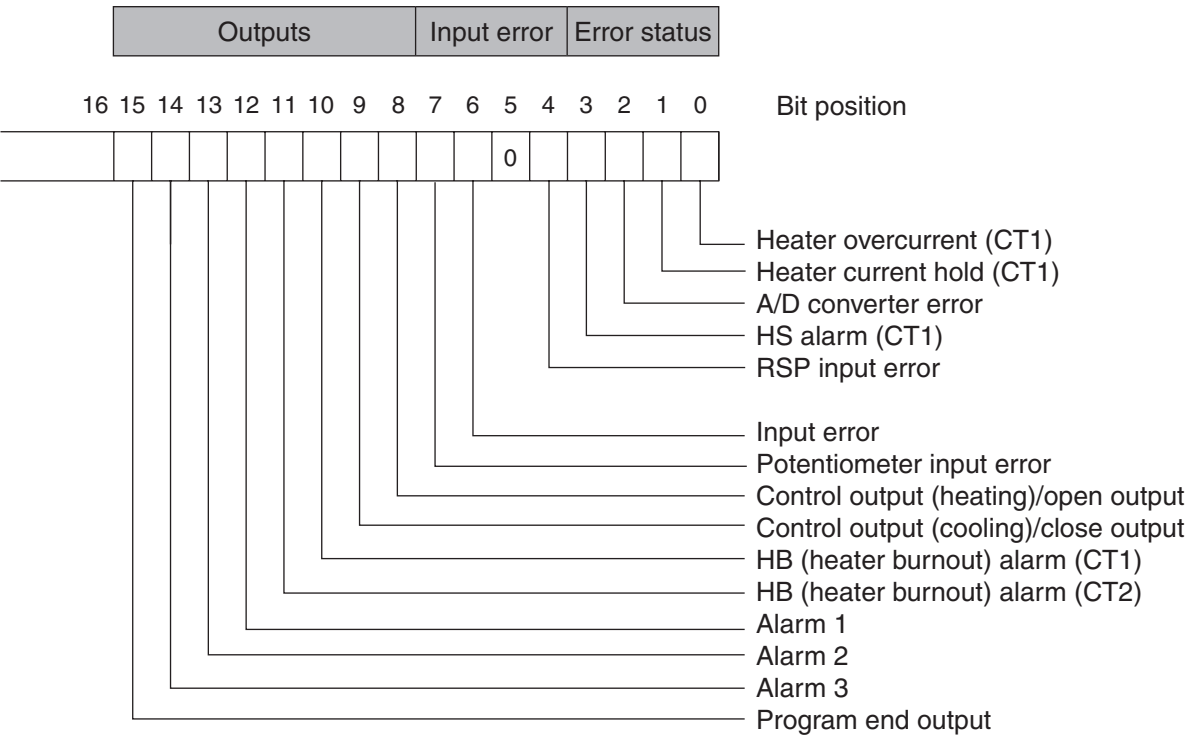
| Outputs | Input error | Error status |
|---|---|---|

16 15 14 13 12 11 10 9 8 7 6 5 4 3 2 1 0 Bit position

0

Heater overcurrent (CT1)
Heater current hold (CT1)
A/D converter error
HS alarm (CT1)
RSP input error

Input error
Potentiometer input error
Control output (heating)/open output
Control output (cooling)/close output
HB (heater burnout) alarm (CT1)
HB (heater burnout) alarm (CT2)
Alarm 1
Alarm 2
Alarm 3
Program end output